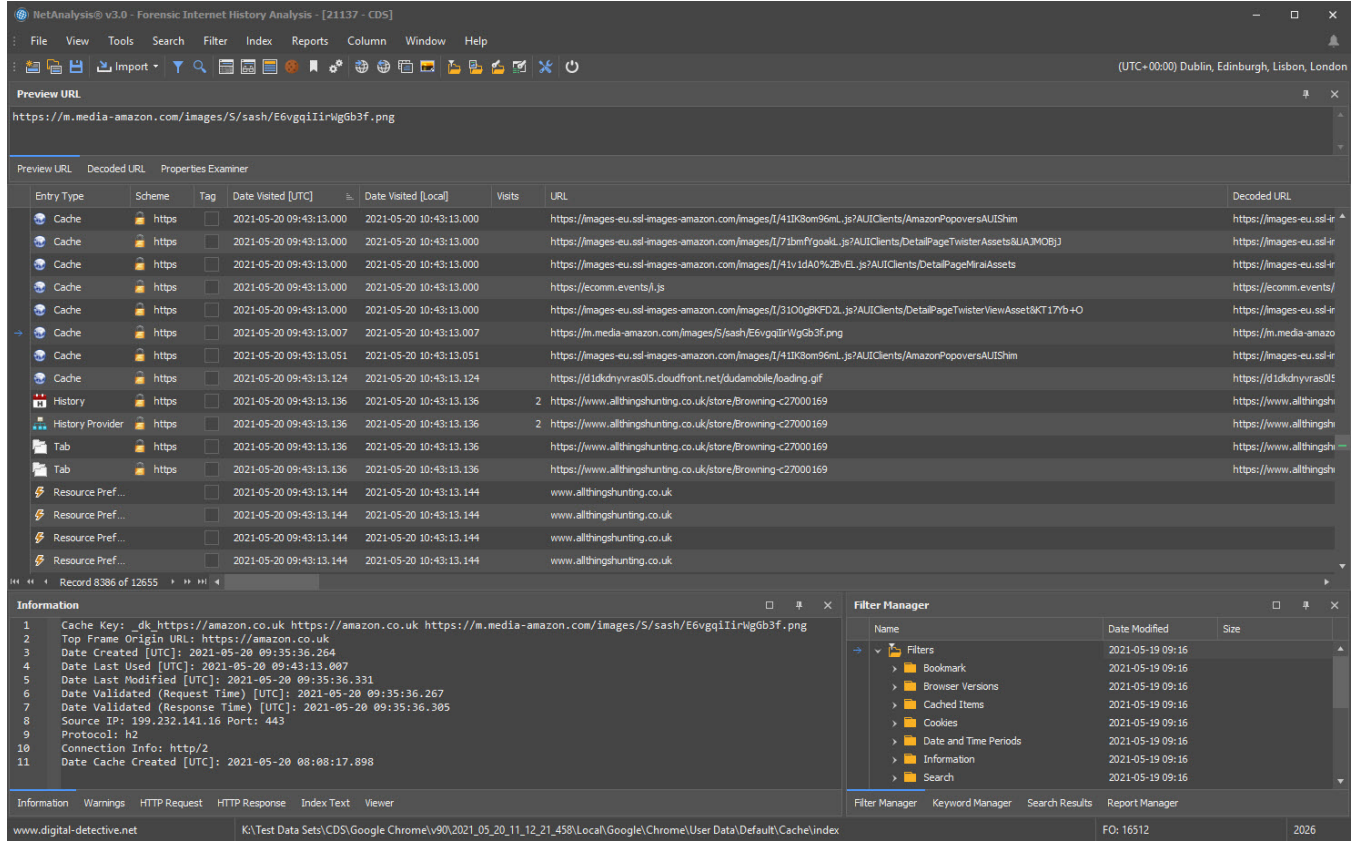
NetAnalysis® v3.0 - Forensic Internet History Analysis - [21137 - CDS]

File View Tools Search Filter Index Reports Column Window Help

Import

(UTC+00:00) Dublin, Edinburgh, Lisbon, London

Preview URL

https://m.media-amazon.com/images/S/sash/E6vgqiIirWgGb3f.png

Preview URL Decoded URL Properties Examiner

| Entry Type | Scheme | Tag | Date Visited [UTC] | Date Visited [Local] | Visits | URL | Decoded URL |
|---|---|---|---|---|---|---|---|
| Cache | https | | 2021-05-20 09:43:13.000 | 2021-05-20 10:43:13.000 | | https://images-eu.ssl-images-amazon.com/images/I/41IK8om96mL.js?AUIClients/AmazonPopoversAUIShim | https://images-eu.ssl-im |
| Cache | https | | 2021-05-20 09:43:13.000 | 2021-05-20 10:43:13.000 | | https://images-eu.ssl-images-amazon.com/images/I/71bmfYgoakL.js?AUIClients/DetailPageTwisterAssets&UAJMOBjJ | https://images-eu.ssl-im |
| Cache | https | | 2021-05-20 09:43:13.000 | 2021-05-20 10:43:13.000 | | https://images-eu.ssl-images-amazon.com/images/I/41v1dA0%2BvEL.js?AUIClients/DetailPageMiraiAssets | https://images-eu.ssl-im |
| Cache | https | | 2021-05-20 09:43:13.000 | 2021-05-20 10:43:13.000 | | https://ecomm.events/i.js | https://ecomm.events/ |
| Cache | https | | 2021-05-20 09:43:13.000 | 2021-05-20 10:43:13.000 | | https://images-eu.ssl-images-amazon.com/images/I/31O0gBKFD2L.js?AUIClients/DetailPageTwisterViewAsset&KT17Yb+O | https://images-eu.ssl-im |
| Cache | https | | 2021-05-20 09:43:13.007 | 2021-05-20 10:43:13.007 | | https://m.media-amazon.com/images/S/sash/E6vgqiIirWgGb3f.png | https://m.media-amazo |
| Cache | https | | 2021-05-20 09:43:13.051 | 2021-05-20 10:43:13.051 | | https://images-eu.ssl-images-amazon.com/images/I/41IK8om96mL.js?AUIClients/AmazonPopoversAUIShim | https://images-eu.ssl-im |
| Cache | https | | 2021-05-20 09:43:13.124 | 2021-05-20 10:43:13.124 | | https://d1dkdnyvras0l5.cloudfront.net/dudamobile/loading.gif | https://d1dkdnyvras0l5 |
| History | https | | 2021-05-20 09:43:13.136 | 2021-05-20 10:43:13.136 | 2 | https://www.allthingshunting.co.uk/store/Browning-c27000169 | https://www.allthingsh |
| History Provider | https | | 2021-05-20 09:43:13.136 | 2021-05-20 10:43:13.136 | 2 | https://www.allthingshunting.co.uk/store/Browning-c27000169 | https://www.allthingsh |
| Tab | https | | 2021-05-20 09:43:13.136 | 2021-05-20 10:43:13.136 | | https://www.allthingshunting.co.uk/store/Browning-c27000169 | https://www.allthingsh |
| Tab | https | | 2021-05-20 09:43:13.136 | 2021-05-20 10:43:13.136 | | https://www.allthingshunting.co.uk/store/Browning-c27000169 | https://www.allthingsh |
| Resource Pref... | | | 2021-05-20 09:43:13.144 | 2021-05-20 10:43:13.144 | | www.allthingshunting.co.uk | |
| Resource Pref... | | | 2021-05-20 09:43:13.144 | 2021-05-20 10:43:13.144 | | www.allthingshunting.co.uk | |
| Resource Pref... | | | 2021-05-20 09:43:13.144 | 2021-05-20 10:43:13.144 | | www.allthingshunting.co.uk | |
| Resource Pref... | | | 2021-05-20 09:43:13.144 | 2021-05-20 10:43:13.144 | | www.allthingshunting.co.uk | |

Record 8386 of 12655

Information

1 Cache Key: _dk_https://amazon.co.uk https://amazon.co.uk https://m.media-amazon.com/images/S/sash/E6vgqiIirWgGb3f.png
2 Top Frame Origin URL: https://amazon.co.uk
3 Date Created [UTC]: 2021-05-20 09:35:36.264
4 Date Last Used [UTC]: 2021-05-20 09:43:13.007
5 Date Last Modified [UTC]: 2021-05-20 09:35:36.331
6 Date Validated (Request Time) [UTC]: 2021-05-20 09:35:36.267
7 Date Validated (Response Time) [UTC]: 2021-05-20 09:35:36.305
8 Source IP: 199.232.141.16 Port: 443
9 Protocol: h2
10 Connection Info: http/2
11 Date Cache Created [UTC]: 2021-05-20 08:08:17.898

Information Warnings HTTP Request HTTP Response Index Text Viewer

Filter Manager

| Name | Date Modified | Size |
|---|---|---|
| Filters | 2021-05-19 09:16 | |
| Bookmark | 2021-05-19 09:16 | |
| Browser Versions | 2021-05-19 09:16 | |
| Cached Items | 2021-05-19 09:16 | |
| Cookies | 2021-05-19 09:16 | |
| Date and Time Periods | 2021-05-19 09:16 | |
| Information | 2021-05-19 09:16 | |
| Search | 2021-05-19 09:16 | |

Filter Manager Keyword Manager Search Results Report Manager

www.digital-detective.net K:\Test Data Sets\CDS\Google Chrome\v90\2021_05_20_11_12_21_458\Local\Google\Chrome\User Data\Default\Cache\index FO: 16512 2026